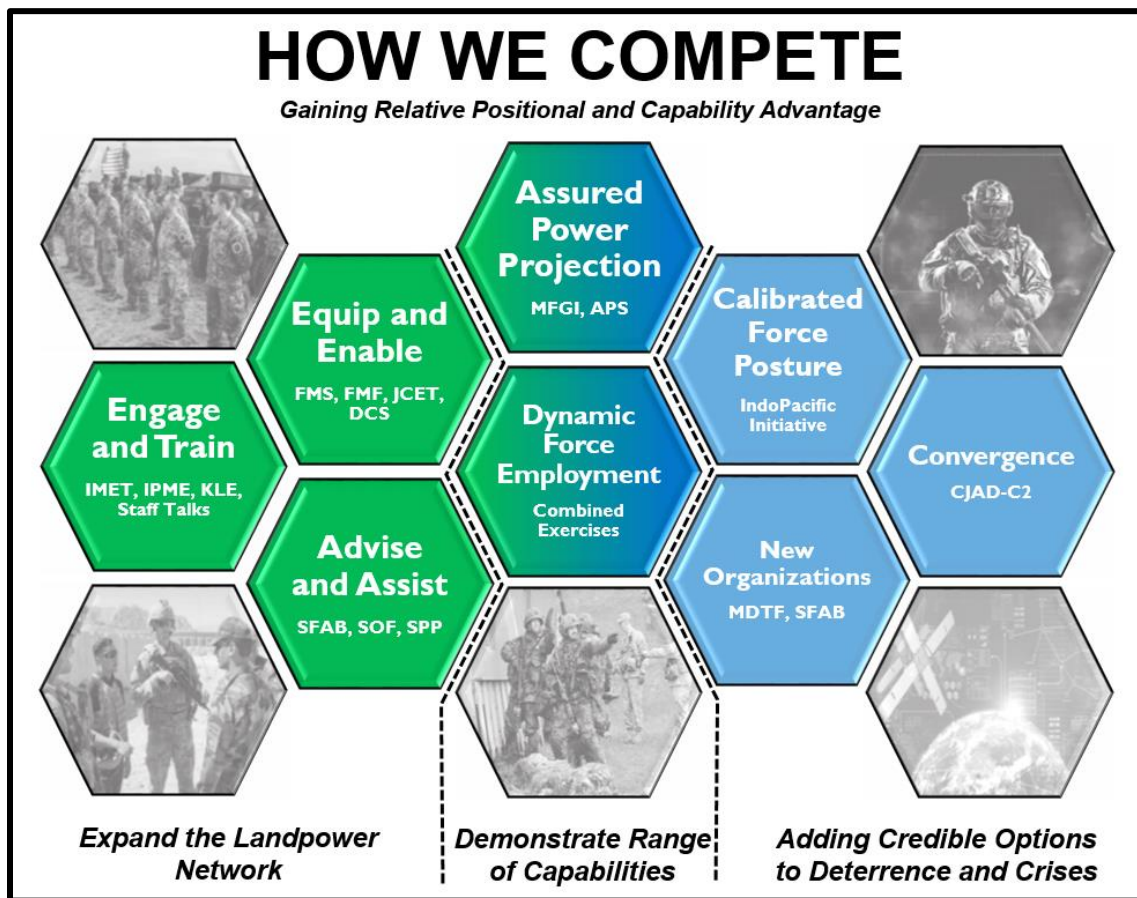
HOW WE COMPETE

Gaining Relative Positional and Capability Advantage

Engage and Train
IMET, IPME, KLE, Staff Talks

Equip and Enable
FMS, FMF, JCET, DCS

Advise and Assist
SFAB, SOF, SPP

Assured Power Projection
MFGI, APS

Dynamic Force Employment
Combined Exercises

Calibrated Force Posture
IndoPacific Initiative

New Organizations
MDTF, SFAB

Convergence
CJAD-C2

Expand the Landpower Network

Demonstrate Range of Capabilities

Adding Credible Options to Deterrence and Crises